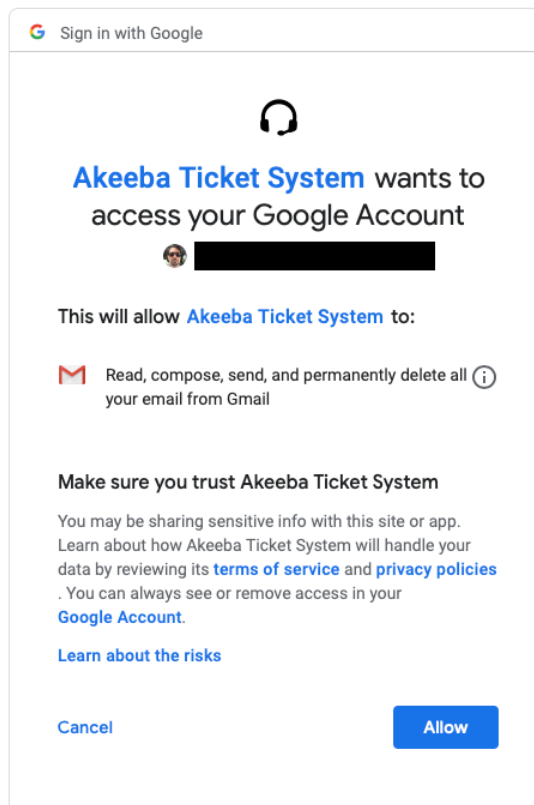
G Sign in with Google

Akeeba Ticket System wants to access your Google Account

This will allow Akeeba Ticket System to:

Read, compose, send, and permanently delete all your email from Gmail

Make sure you trust Akeeba Ticket System

You may be sharing sensitive info with this site or app. Learn about how Akeeba Ticket System will handle your data by reviewing its terms of service and privacy policies . You can always see or remove access in your Google Account.

Learn about the risks

Cancel

Allow